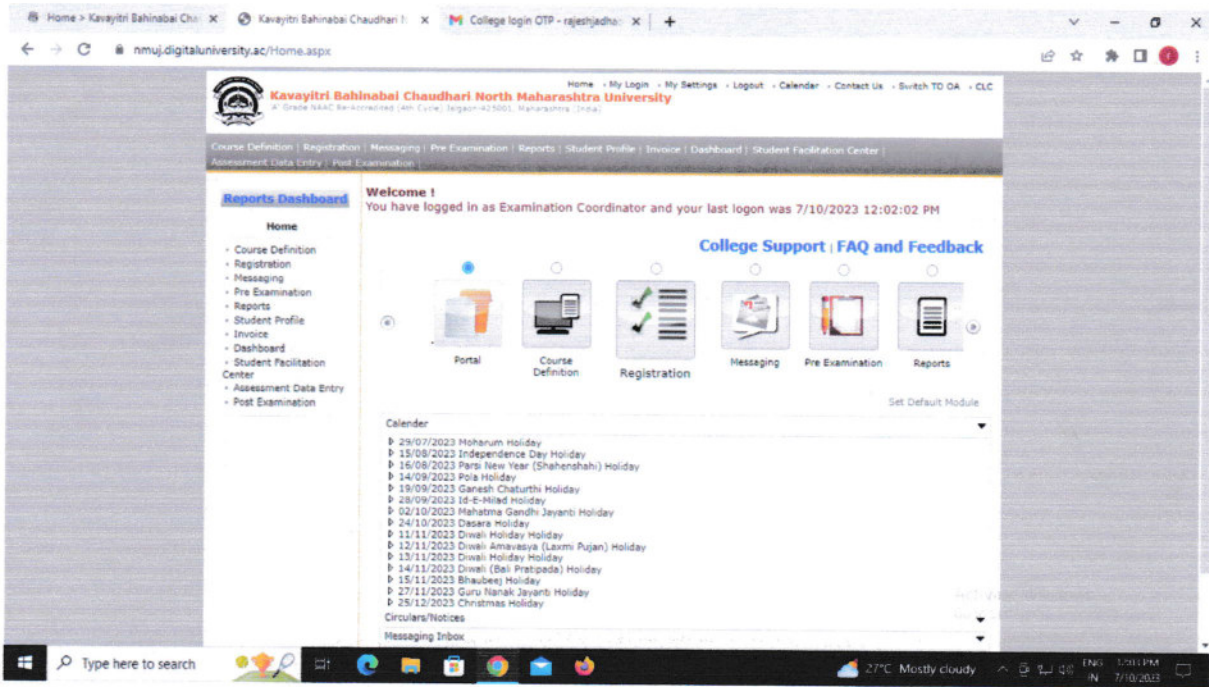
Home > Kavayitri Bahinabai Cha × | Kavayitri Bahinabai Chaudhari N × | College login OTP - rajeshjadha × | +

nmuj.digitaluniversity.ac/Home.aspx

Home · My Login · My Settings · Logout · Calendar · Contact Us · Switch TO OA · CLC

Kavayitri Bahinabai Chaudhari North Maharashtra University
'A' Grade NAAC Re-Accredited (4th Cycle) Jalgaon-425001, Maharashtra (India)

Course Definition | Registration | Messaging | Pre Examination | Reports | Student Profile | Invoice | Dashboard | Student Facilitation Center | Assessment Data Entry | Post Examination |

Reports Dashboard

Home

- Course Definition
- Registration
- Messaging
- Pre Examination
- Reports
- Student Profile
- Invoice
- Dashboard
- Student Facilitation Center
- Assessment Data Entry
- Post Examination

Welcome !
You have logged in as Examination Coordinator and your last logon was 7/10/2023 12:02:02 PM

College Support | FAQ and Feedback

Portal
Course Definition
Registration
Messaging
Pre Examination
Reports

Set Default Module

Calender

29/07/2023 Moharum Holiday
15/08/2023 Independence Day Holiday
16/08/2023 Parsi New Year (Shahenshahi) Holiday
14/09/2023 Pola Holiday
19/09/2023 Ganesh Chaturthi Holiday
28/09/2023 Id-E-Milad Holiday
02/10/2023 Mahatma Gandhi Jayanti Holiday
24/10/2023 Dasara Holiday
11/11/2023 Diwali Holiday Holiday
12/11/2023 Diwali Amavasya (Laxmi Pujan) Holiday
13/11/2023 Diwali Holiday Holiday
14/11/2023 Diwali (Bali Pratipada) Holiday
15/11/2023 Bhaubeej Holiday
27/11/2023 Guru Nanak Jayanti Holiday
25/12/2023 Christmas Holiday

Circulars/Notices

Messaging Inbox

Type here to search

27°C Mostly cloudy

ENG IN 1:03 PM 7/10/2023